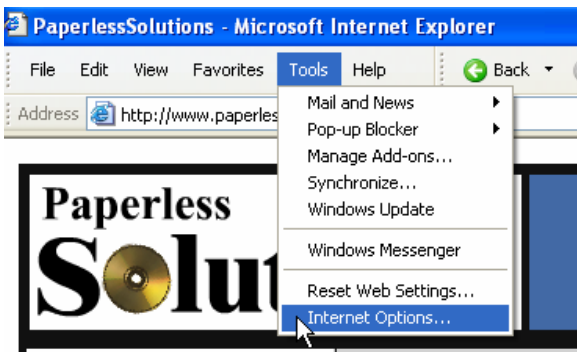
PaperlessSolutions - Microsoft Internet Explorer

File Edit View Favorites Tools Help

Back

Address http://www.paperles

Mail and News
Pop-up Blocker
Manage Add-ons...
Synchronize...
Windows Update
Windows Messenger
Reset Web Settings...
Internet Options...

Paperless
Solut